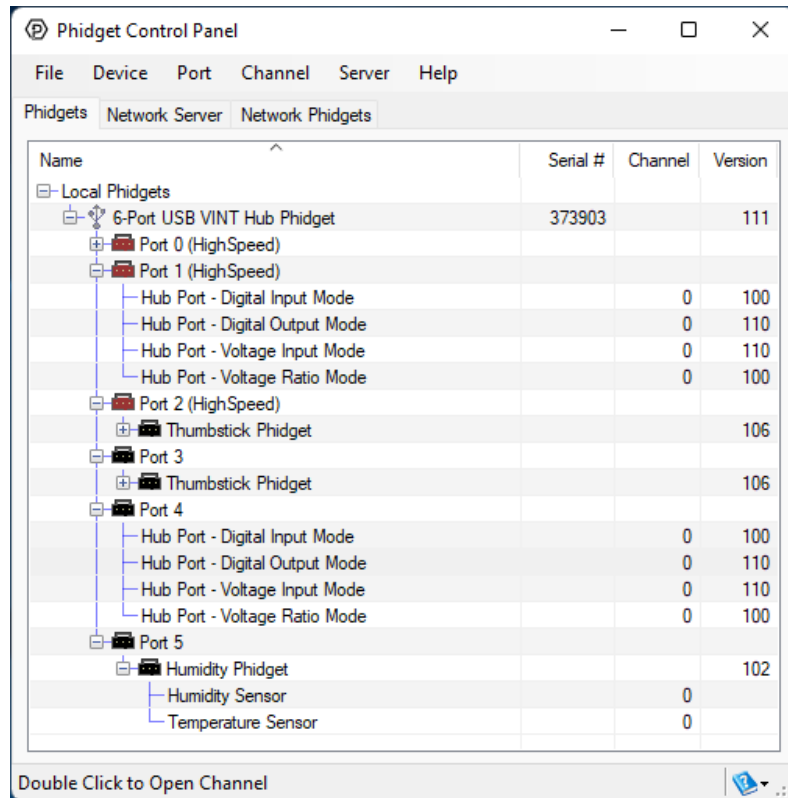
Phidget Control Panel

File Device Port Channel Server Help

Phidgets | Network Server | Network Phidgets

| Name | Serial # | Channel | Version |
|---|---|---|---|
| Local Phidgets | | | |
| 6-Port USB VINT Hub Phidget | 373903 | | 111 |
| Port 0 (HighSpeed) | | | |
| Port 1 (HighSpeed) | | | |
| Hub Port - Digital Input Mode | | 0 | 100 |
| Hub Port - Digital Output Mode | | 0 | 110 |
| Hub Port - Voltage Input Mode | | 0 | 110 |
| Hub Port - Voltage Ratio Mode | | 0 | 100 |
| Port 2 (HighSpeed) | | | |
| Thumbstick Phidget | | | 106 |
| Port 3 | | | |
| Thumbstick Phidget | | | 106 |
| Port 4 | | | |
| Hub Port - Digital Input Mode | | 0 | 100 |
| Hub Port - Digital Output Mode | | 0 | 110 |
| Hub Port - Voltage Input Mode | | 0 | 110 |
| Hub Port - Voltage Ratio Mode | | 0 | 100 |
| Port 5 | | | |
| Humidity Phidget | | | 102 |
| Humidity Sensor | | 0 | |
| Temperature Sensor | | 0 | |

Double Click to Open Channel